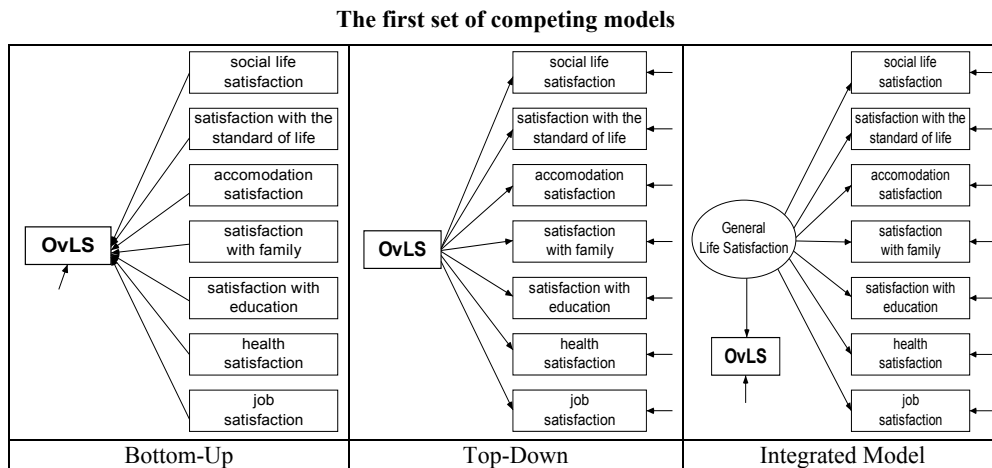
The first set of competing models

OvLS

social life satisfaction

satisfaction with the standard of life

accomodation satisfaction

satisfaction with family

satisfaction with education

health satisfaction

job satisfaction

Bottom-Up

OvLS

social life satisfaction

satisfaction with the standard of life

accomodation satisfaction

satisfaction with family

satisfaction with education

health satisfaction

job satisfaction

Top-Down

General Life Satisfaction

OvLS

social life satisfaction

satisfaction with the standard of life

accomodation satisfaction

satisfaction with family

satisfaction with education

health satisfaction

job satisfaction

Integrated Model